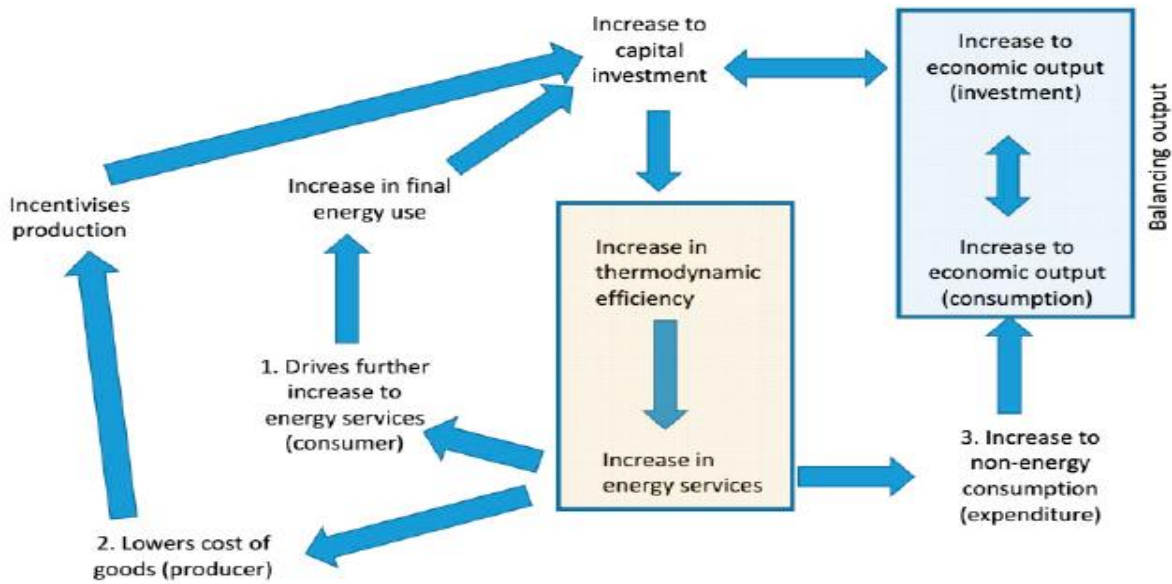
Increase to capital investment

Increase to economic output (investment)

Increase to economic output (consumption)

Balancing output

Incentivises production

Increase in final energy use

Increase in thermodynamic efficiency

Increase in energy services

1. Drives further increase to energy services (consumer)

2. Lowers cost of goods (producer)

3. Increase to non-energy consumption (expenditure)